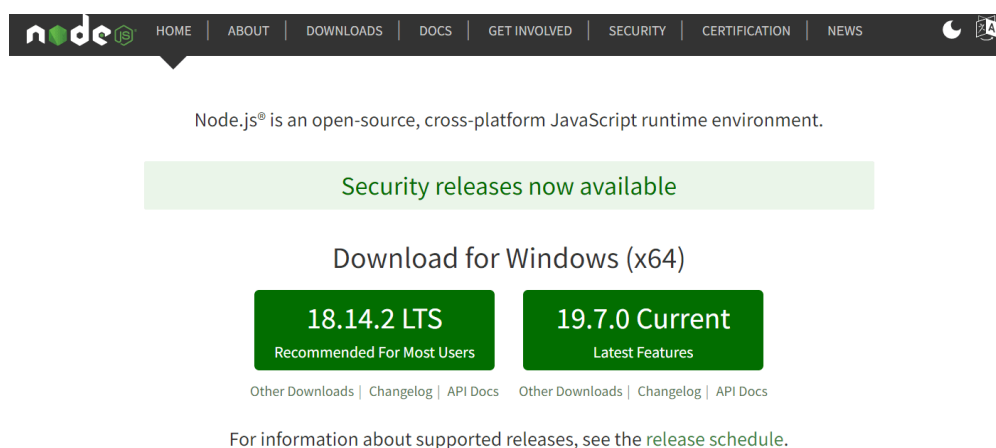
node JS HOME | ABOUT | DOWNLOADS | DOCS | GET INVOLVED | SECURITY | CERTIFICATION | NEWS

Node.js® is an open-source, cross-platform JavaScript runtime environment.

Security releases now available

Download for Windows (x64)

18.14.2 LTS
Recommended For Most Users

19.7.0 Current
Latest Features

Other Downloads | Changelog | API Docs Other Downloads | Changelog | API Docs

For information about supported releases, see the release schedule.